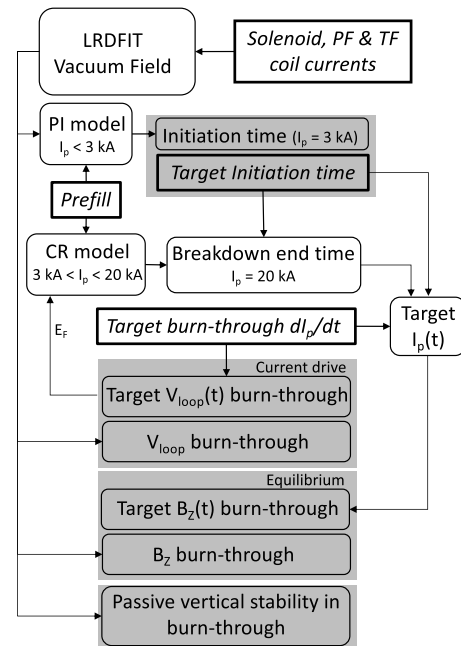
LRDFIT Vacuum Field

Solenoid, PF & TF coil currents

PI model
$I_p$ < 3 kA

Initiation time ($I_p$ = 3 kA)

Target Initiation time

Prefill

CR model
3 kA < $I_p$ < 20 kA

Breakdown end time
$I_p$ = 20 kA

Target
$I_p(t)$

$E_F$

Target burn-through $dI_p/dt$

Current drive

Target $V_{loop}(t)$ burn-through

$V_{loop}$ burn-through

Equilibrium

Target $B_Z(t)$ burn-through

$B_Z$ burn-through

Passive vertical stability in burn-through